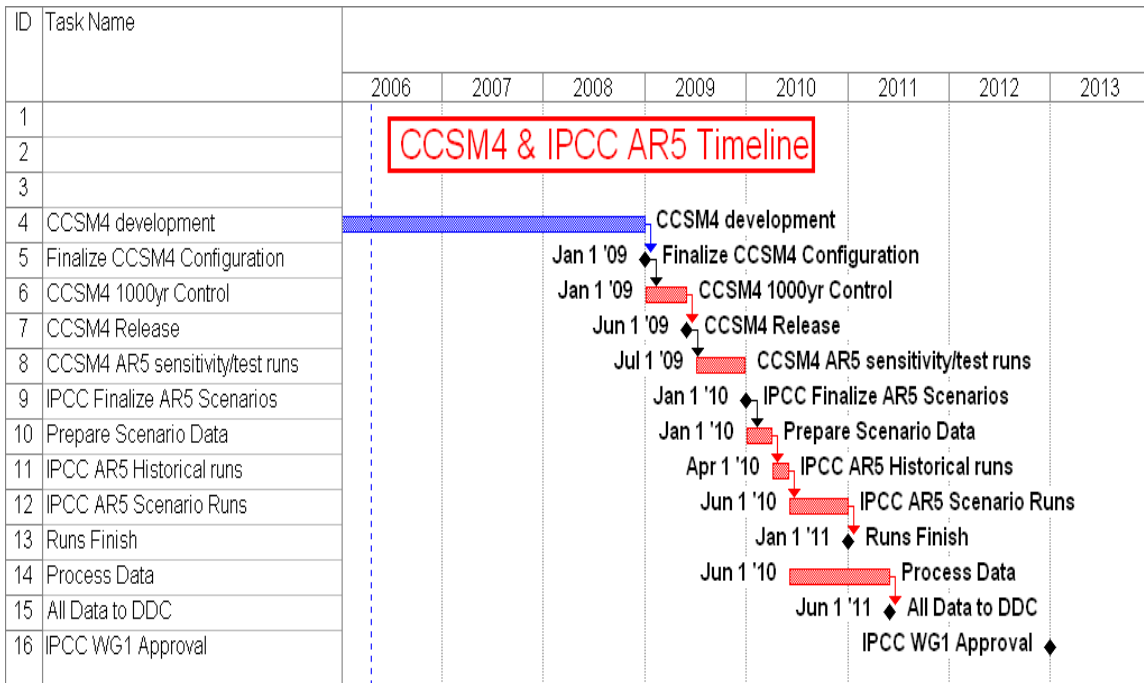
| ID | Task Name |
|---|---|
| 1 | |
| 2 | |
| 3 | |
| 4 | CCSM4 development |
| 5 | Finalize CCSM4 Configuration |
| 6 | CCSM4 1000yr Control |
| 7 | CCSM4 Release |
| 8 | CCSM4 AR5 sensitivity/test runs |
| 9 | IPCC Finalize AR5 Scenarios |
| 10 | Prepare Scenario Data |
| 11 | IPCC AR5 Historical runs |
| 12 | IPCC AR5 Scenario Runs |
| 13 | Runs Finish |
| 14 | Process Data |
| 15 | All Data to DDC |
| 16 | IPCC WG1 Approval |

2006 2007 2008 2009 2010 2011 2012 2013

CCSM4 & IPCC AR5 Timeline

CCSM4 development
Jan 1 '09 Finalize CCSM4 Configuration
Jan 1 '09 CCSM4 1000yr Control
Jun 1 '09 CCSM4 Release
Jul 1 '09 CCSM4 AR5 sensitivity/test runs
Jan 1 '10 IPCC Finalize AR5 Scenarios
Jan 1 '10 Prepare Scenario Data
Apr 1 '10 IPCC AR5 Historical runs
Jun 1 '10 IPCC AR5 Scenario Runs
Jan 1 '11 Runs Finish
Jun 1 '10 Process Data
Jun 1 '11 All Data to DDC
IPCC WG1 Approval